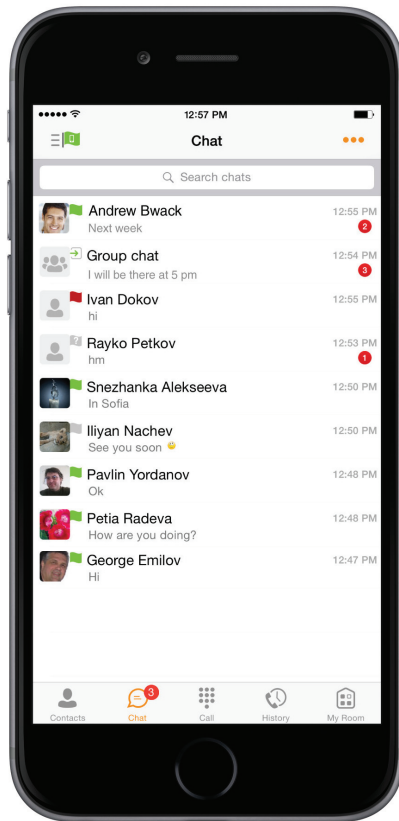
12:57 PM

Chat

Search chats

Andrew Bwack
Next week
12:55 PM
2

Group chat
I will be there at 5 pm
12:54 PM
3

Ivan Dokov
hi
12:55 PM

Rayko Petkov
hm
12:53 PM
1

Snezhanka Alekseeva
In Sofia
12:50 PM

Iliyan Nachev
See you soon
12:50 PM

Pavlin Yordanov
Ok
12:48 PM

Petia Radeva
How are you doing?
12:48 PM

George Emilov
Hi
12:47 PM

Contacts
3
Chat
Call
History
My Room